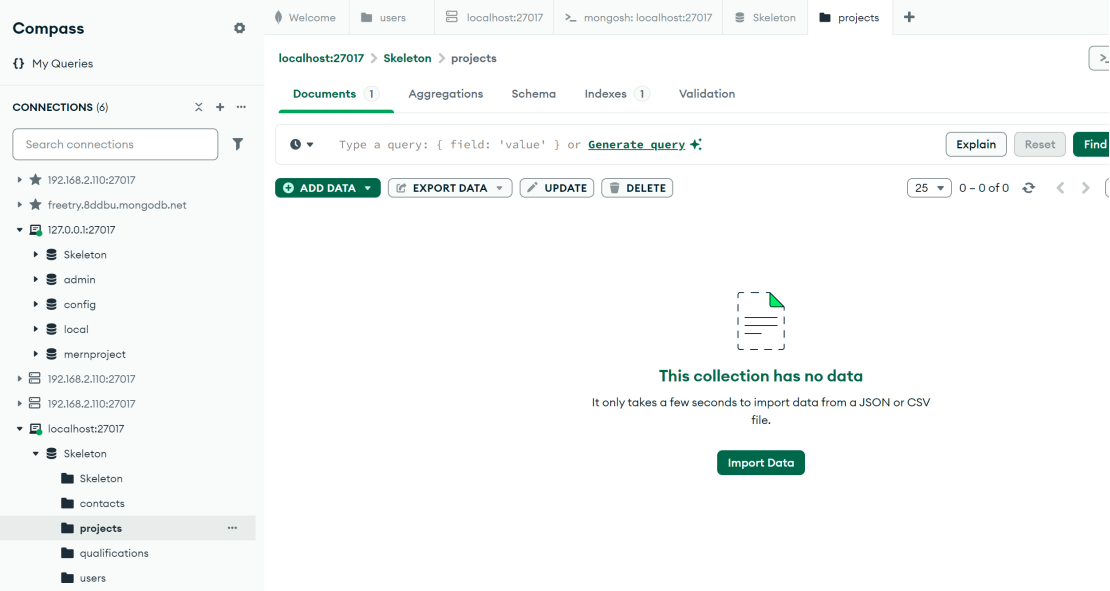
Compass

{} My Queries

CONNECTIONS (6)

Search connections

192.168.2.110:27017
freetry.8ddbu.mongodb.net
127.0.0.1:27017
Skeleton
admin
config
local
mernproject
192.168.2.110:27017
192.168.2.110:27017
localhost:27017
Skeleton
Skeleton
contacts
projects
qualifications
users

Welcome | users | localhost:27017 | >_ mongosh: localhost:27017 | Skeleton | projects | +

localhost:27017 > Skeleton > projects

Documents 1 | Aggregations | Schema | Indexes 1 | Validation

Type a query: { field: 'value' } or Generate query

Explain | Reset | Find

ADD DATA | EXPORT DATA | UPDATE | DELETE

25 | 0 – 0 of 0

This collection has no data

It only takes a few seconds to import data from a JSON or CSV file.

Import Data